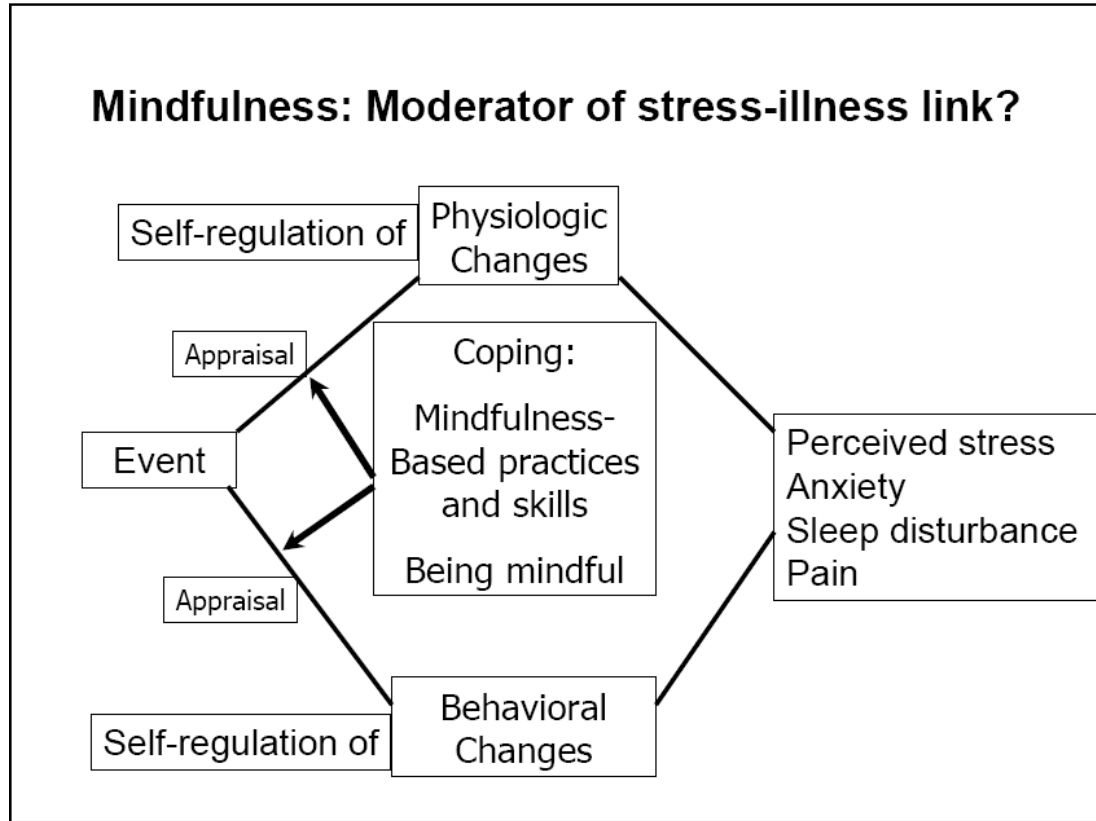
Mindfulness: Moderator of stress-illness link?

Self-regulation of

Physiologic Changes

Appraisal

Coping:

Mindfulness-Based practices and skills

Being mindful

Event

Perceived stress
Anxiety
Sleep disturbance
Pain

Appraisal

Self-regulation of

Behavioral Changes